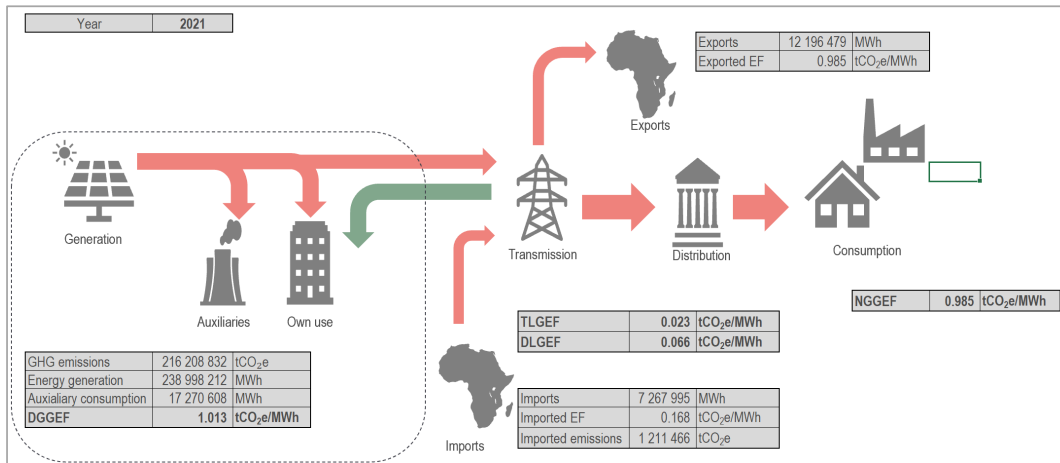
| Year | 2021 |
|---|---|

| Exports | 12 196 479 | MWh |
|---|---|---|
| Exported EF | 0.985 | tCO$_2$e/MWh |

Exports

Generation

Auxiliaries

Own use

Transmission

Distribution

Consumption

| NGGEF | 0.985 | tCO$_2$e/MWh |
|---|---|---|

| TLGEF | 0.023 | tCO$_2$e/MWh |
|---|---|---|
| DLGEF | 0.066 | tCO$_2$e/MWh |

| GHG emissions | 216 208 832 | tCO$_2$e |
|---|---|---|
| Energy generation | 238 998 212 | MWh |
| Auxialiary consumption | 17 270 608 | MWh |
| DGGEF | 1.013 | tCO$_2$e/MWh |

| Imports | 7 267 995 | MWh |
|---|---|---|
| Imported EF | 0.168 | tCO$_2$e/MWh |
| Imported emissions | 1 211 466 | tCO$_2$e |

Imports